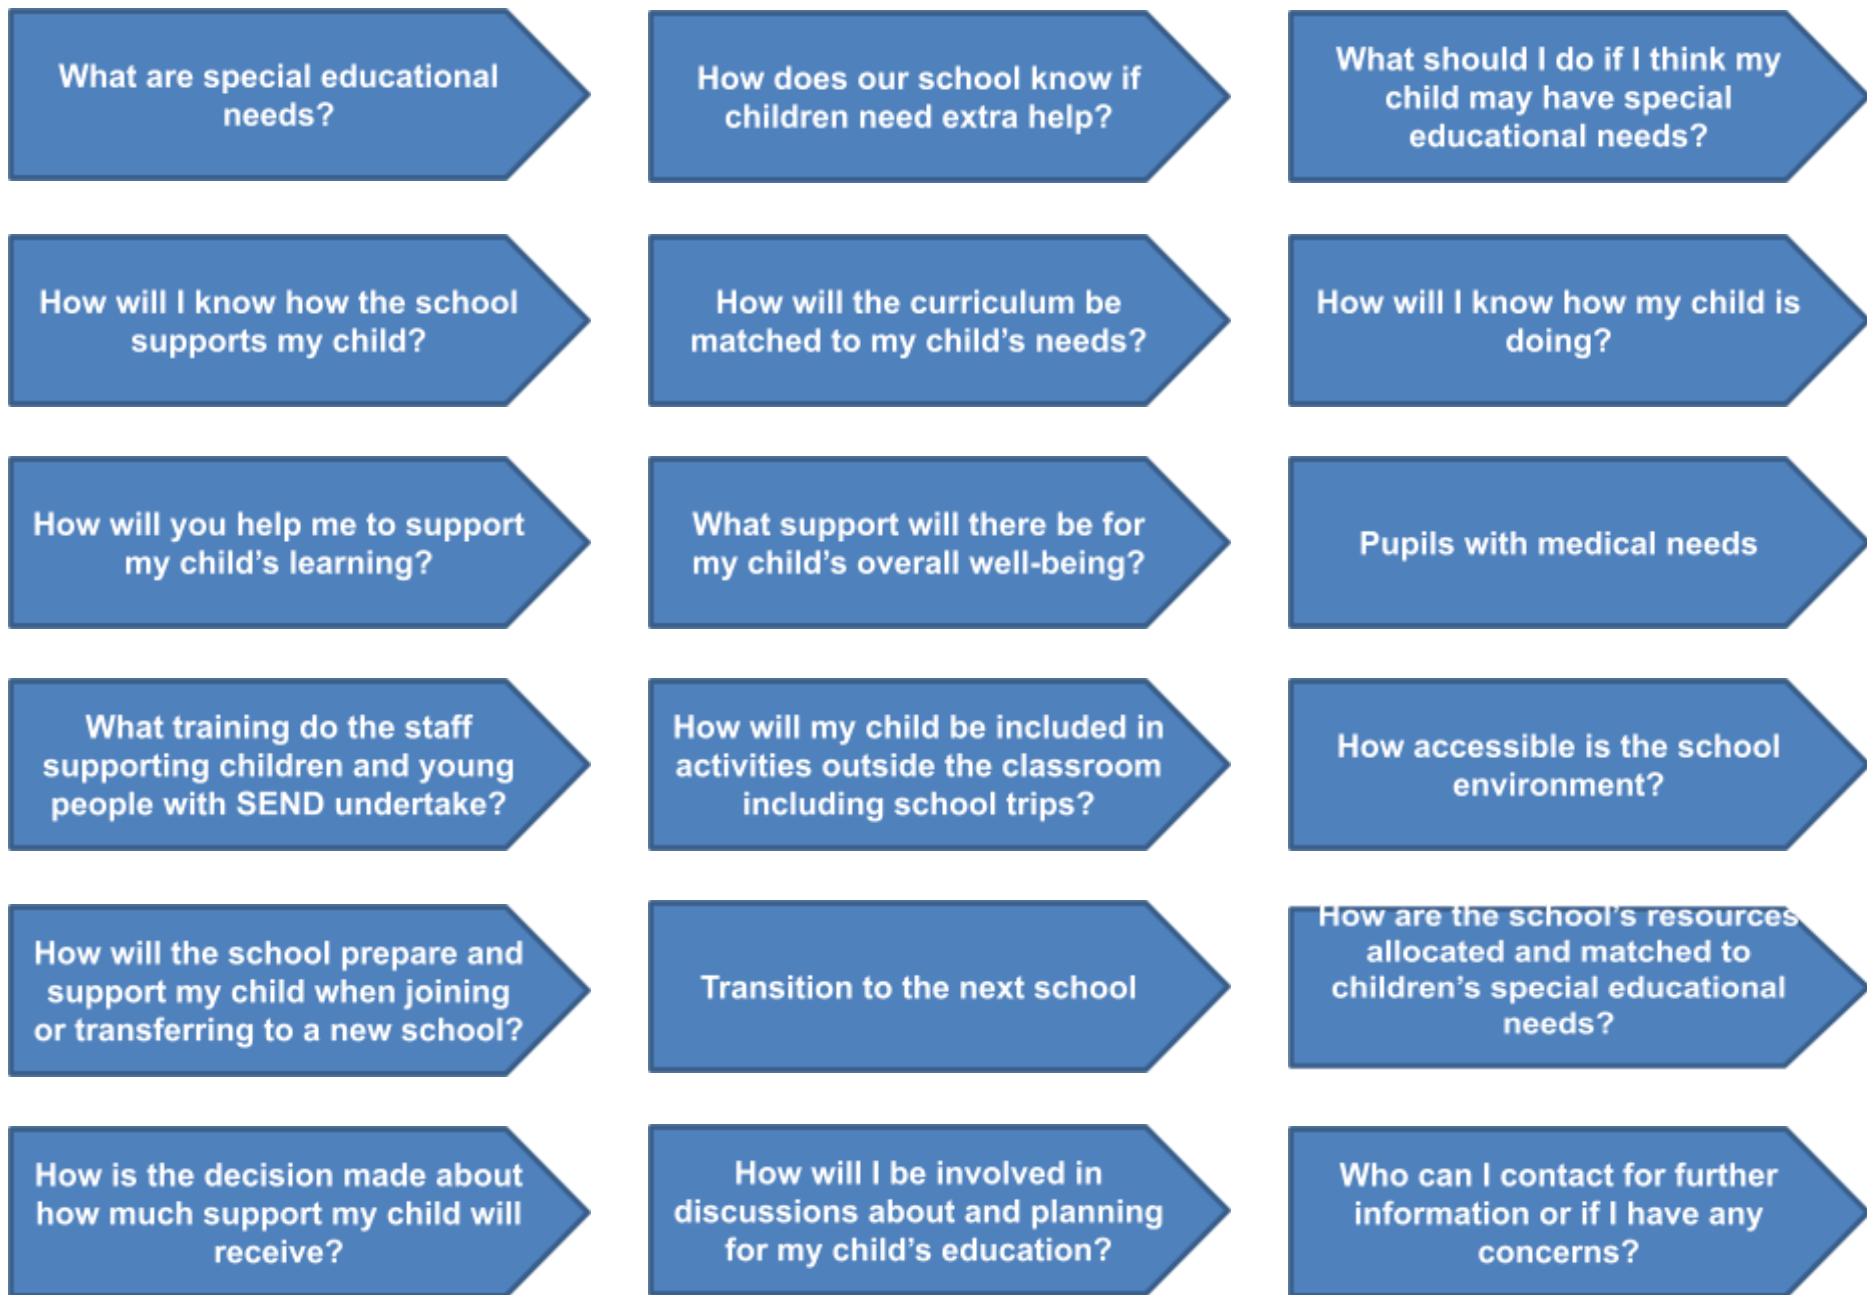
What are special educational needs?

How does our school know if children need extra help?

What should I do if I think my child may have special educational needs?

How will I know how the school supports my child?

How will the curriculum be matched to my child's needs?

How will I know how my child is doing?

How will you help me to support my child's learning?

What support will there be for my child's overall well-being?

Pupils with medical needs

What training do the staff supporting children and young people with SEND undertake?

How will my child be included in activities outside the classroom including school trips?

How accessible is the school environment?

How will the school prepare and support my child when joining or transferring to a new school?

Transition to the next school

How are the school's resources allocated and matched to children's special educational needs?

How is the decision made about how much support my child will receive?

How will I be involved in discussions about and planning for my child's education?

Who can I contact for further information or if I have any concerns?